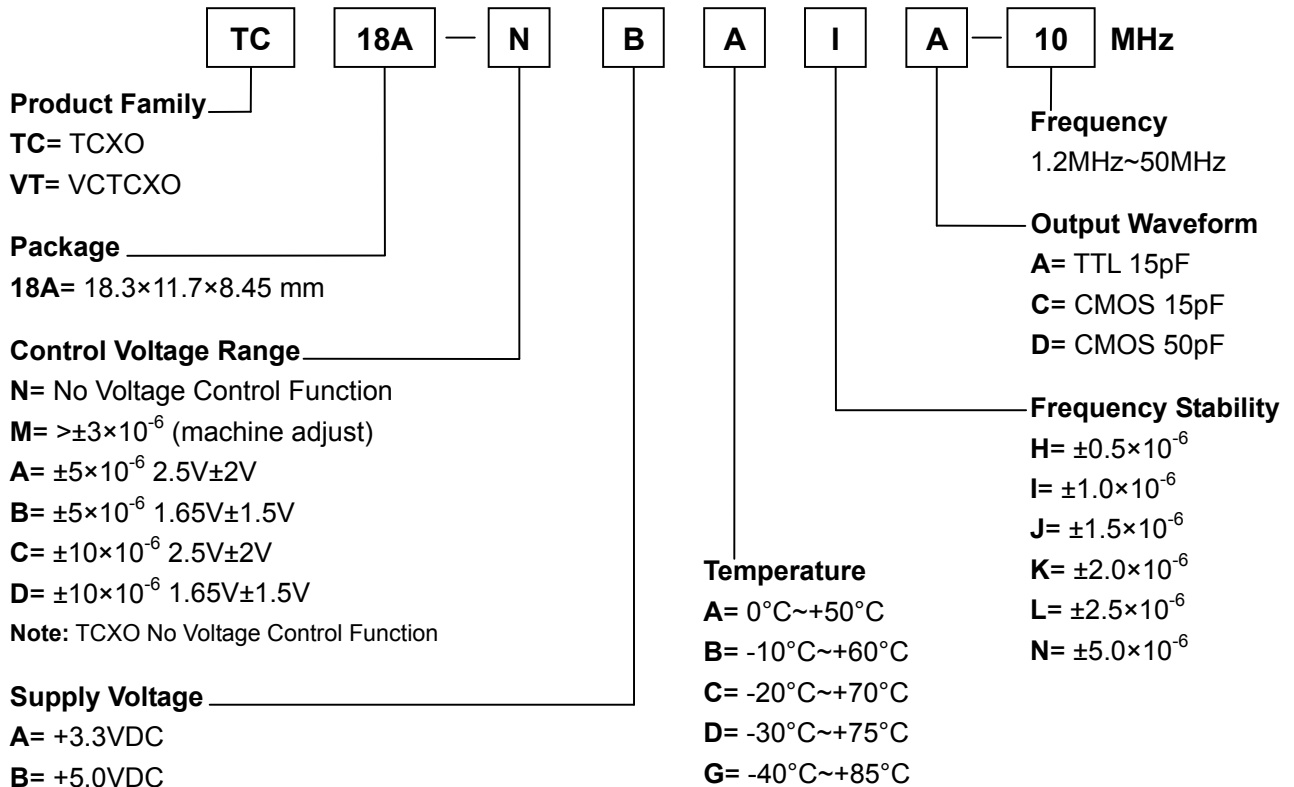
TC 18A — N B A I A — 10 MHz

Product Family
TC= TCXO
VT= VCTCXO

Package
18A= 18.3×11.7×8.45 mm

Control Voltage Range
N= No Voltage Control Function
M= >$\pm3\times10^{-6}$ (machine adjust)
A= $\pm5\times10^{-6}$ 2.5V±2V
B= $\pm5\times10^{-6}$ 1.65V±1.5V
C= $\pm10\times10^{-6}$ 2.5V±2V
D= $\pm10\times10^{-6}$ 1.65V±1.5V
Note: TCXO No Voltage Control Function

Supply Voltage
A= +3.3VDC
B= +5.0VDC

Temperature
A= 0°C~+50°C
B= -10°C~+60°C
C= -20°C~+70°C
D= -30°C~+75°C
G= -40°C~+85°C

Frequency
1.2MHz~50MHz

Output Waveform
A= TTL 15pF
C= CMOS 15pF
D= CMOS 50pF

Frequency Stability
H= $\pm0.5\times10^{-6}$
I= $\pm1.0\times10^{-6}$
J= $\pm1.5\times10^{-6}$
K= $\pm2.0\times10^{-6}$
L= $\pm2.5\times10^{-6}$
N= $\pm5.0\times10^{-6}$